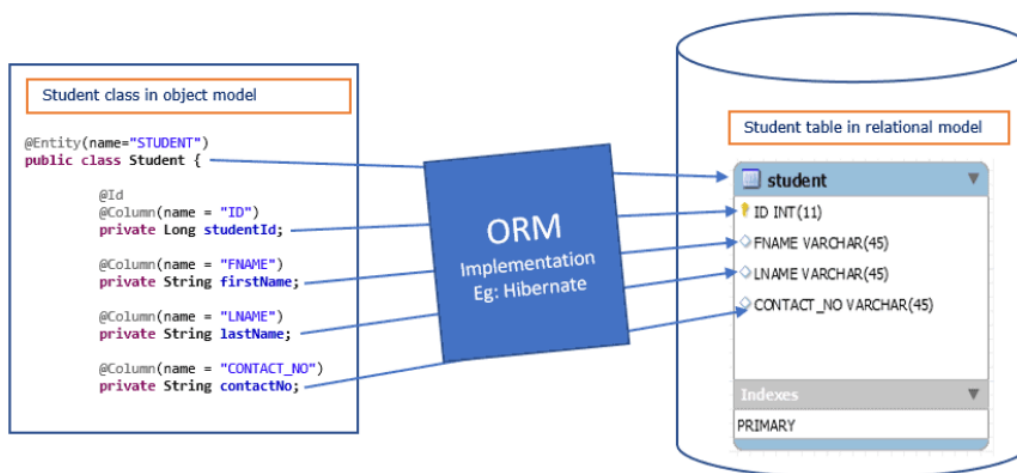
Student class in object model

@Entity(name="STUDENT")
public class Student {

@Id
@Column(name = "ID")
private Long studentId;

@Column(name = "FNAME")
private String firstName;

@Column(name = "LNAME")
private String lastName;

@Column(name = "CONTACT_NO")
private String contactNo;

ORM
Implementation
Eg: Hibernate

Student table in relational model

student
ID INT(11)
FNAME VARCHAR(45)
LNAME VARCHAR(45)
CONTACT_NO VARCHAR(45)
Indexes
PRIMARY